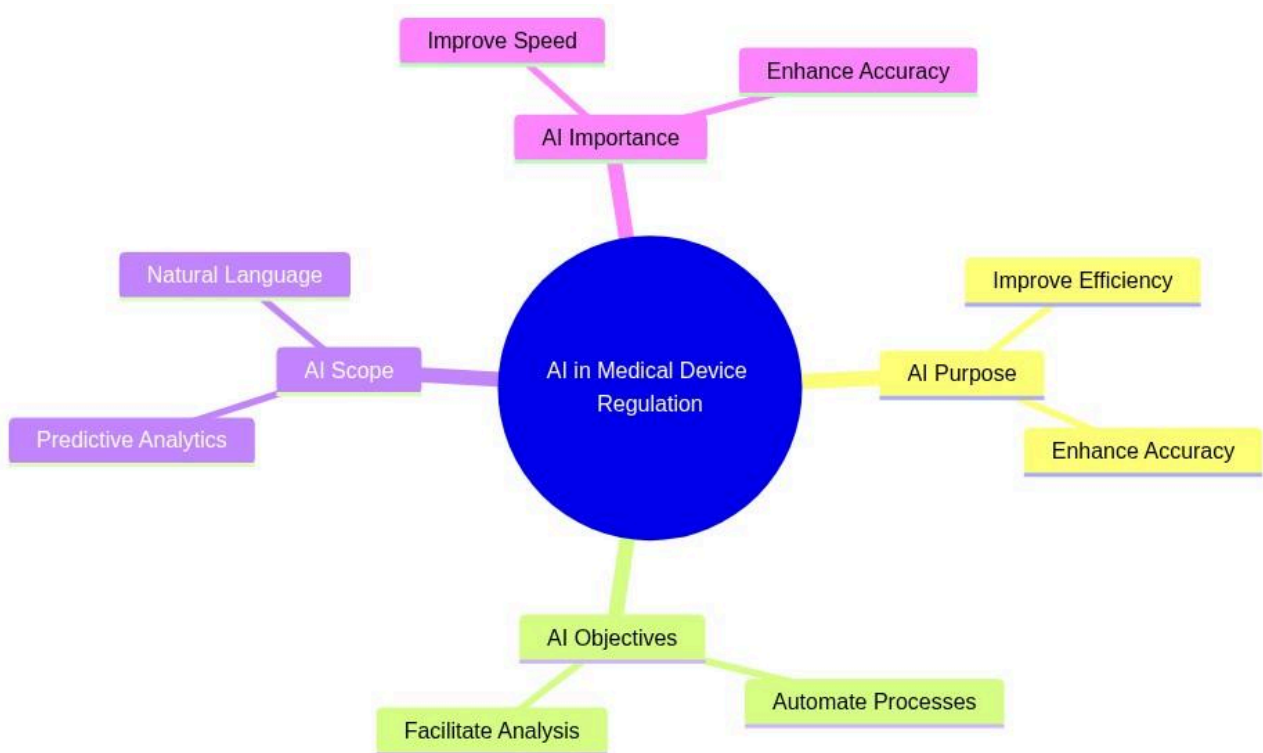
Improve Speed

Enhance Accuracy

AI Importance

Natural Language

AI Scope

Predictive Analytics

AI in Medical Device Regulation

Improve Efficiency

AI Purpose

Enhance Accuracy

AI Objectives

Automate Processes

Facilitate Analysis